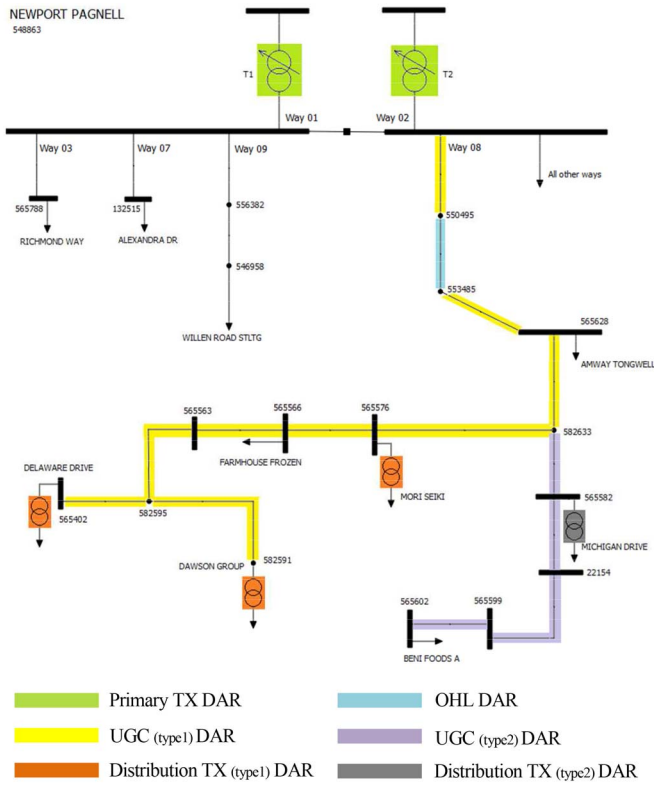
NEWPORT PAGNELL
548863

T1

T2

Way 01

Way 02

Way 03

Way 07

Way 09

Way 08

All other ways

565788

132515

556382

550495

RICHMOND WAY

ALEXANDRA DR

546958

553485

WILLEN ROAD STLTG

565628

AMWAY TONGWELL

565563

565566

565576

582633

FARMHOUSE FROZEN

DELAWARE DRIVE

MORI SEIKI

565402

582595

565582

MICHIGAN DRIVE

DAWSON GROUP

582591

22154

565602

565599

BENI FOODS A

Primary TX DAR

OHL DAR

UGC (type1) DAR

UGC (type2) DAR

Distribution TX (type1) DAR

Distribution TX (type2) DAR